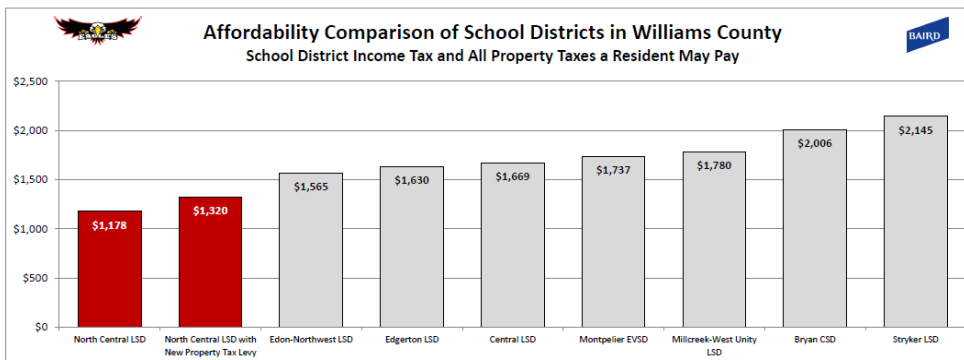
Affordability Comparison of School Districts in Williams County
School District Income Tax and All Property Taxes a Resident May Pay

BAIRD

$2,500
$2,000
$1,500
$1,000
$500
$0

$1,178
$1,320
$1,565
$1,630
$1,669
$1,737
$1,780
$2,006
$2,145

North Central LSD
North Central LSD with New Property Tax Levy
Edon-Northwest LSD
Edgerton LSD
Central LSD
Montpelier EVSD
Millcreek-West Unity LSD
Bryan CSD
Stryker LSD